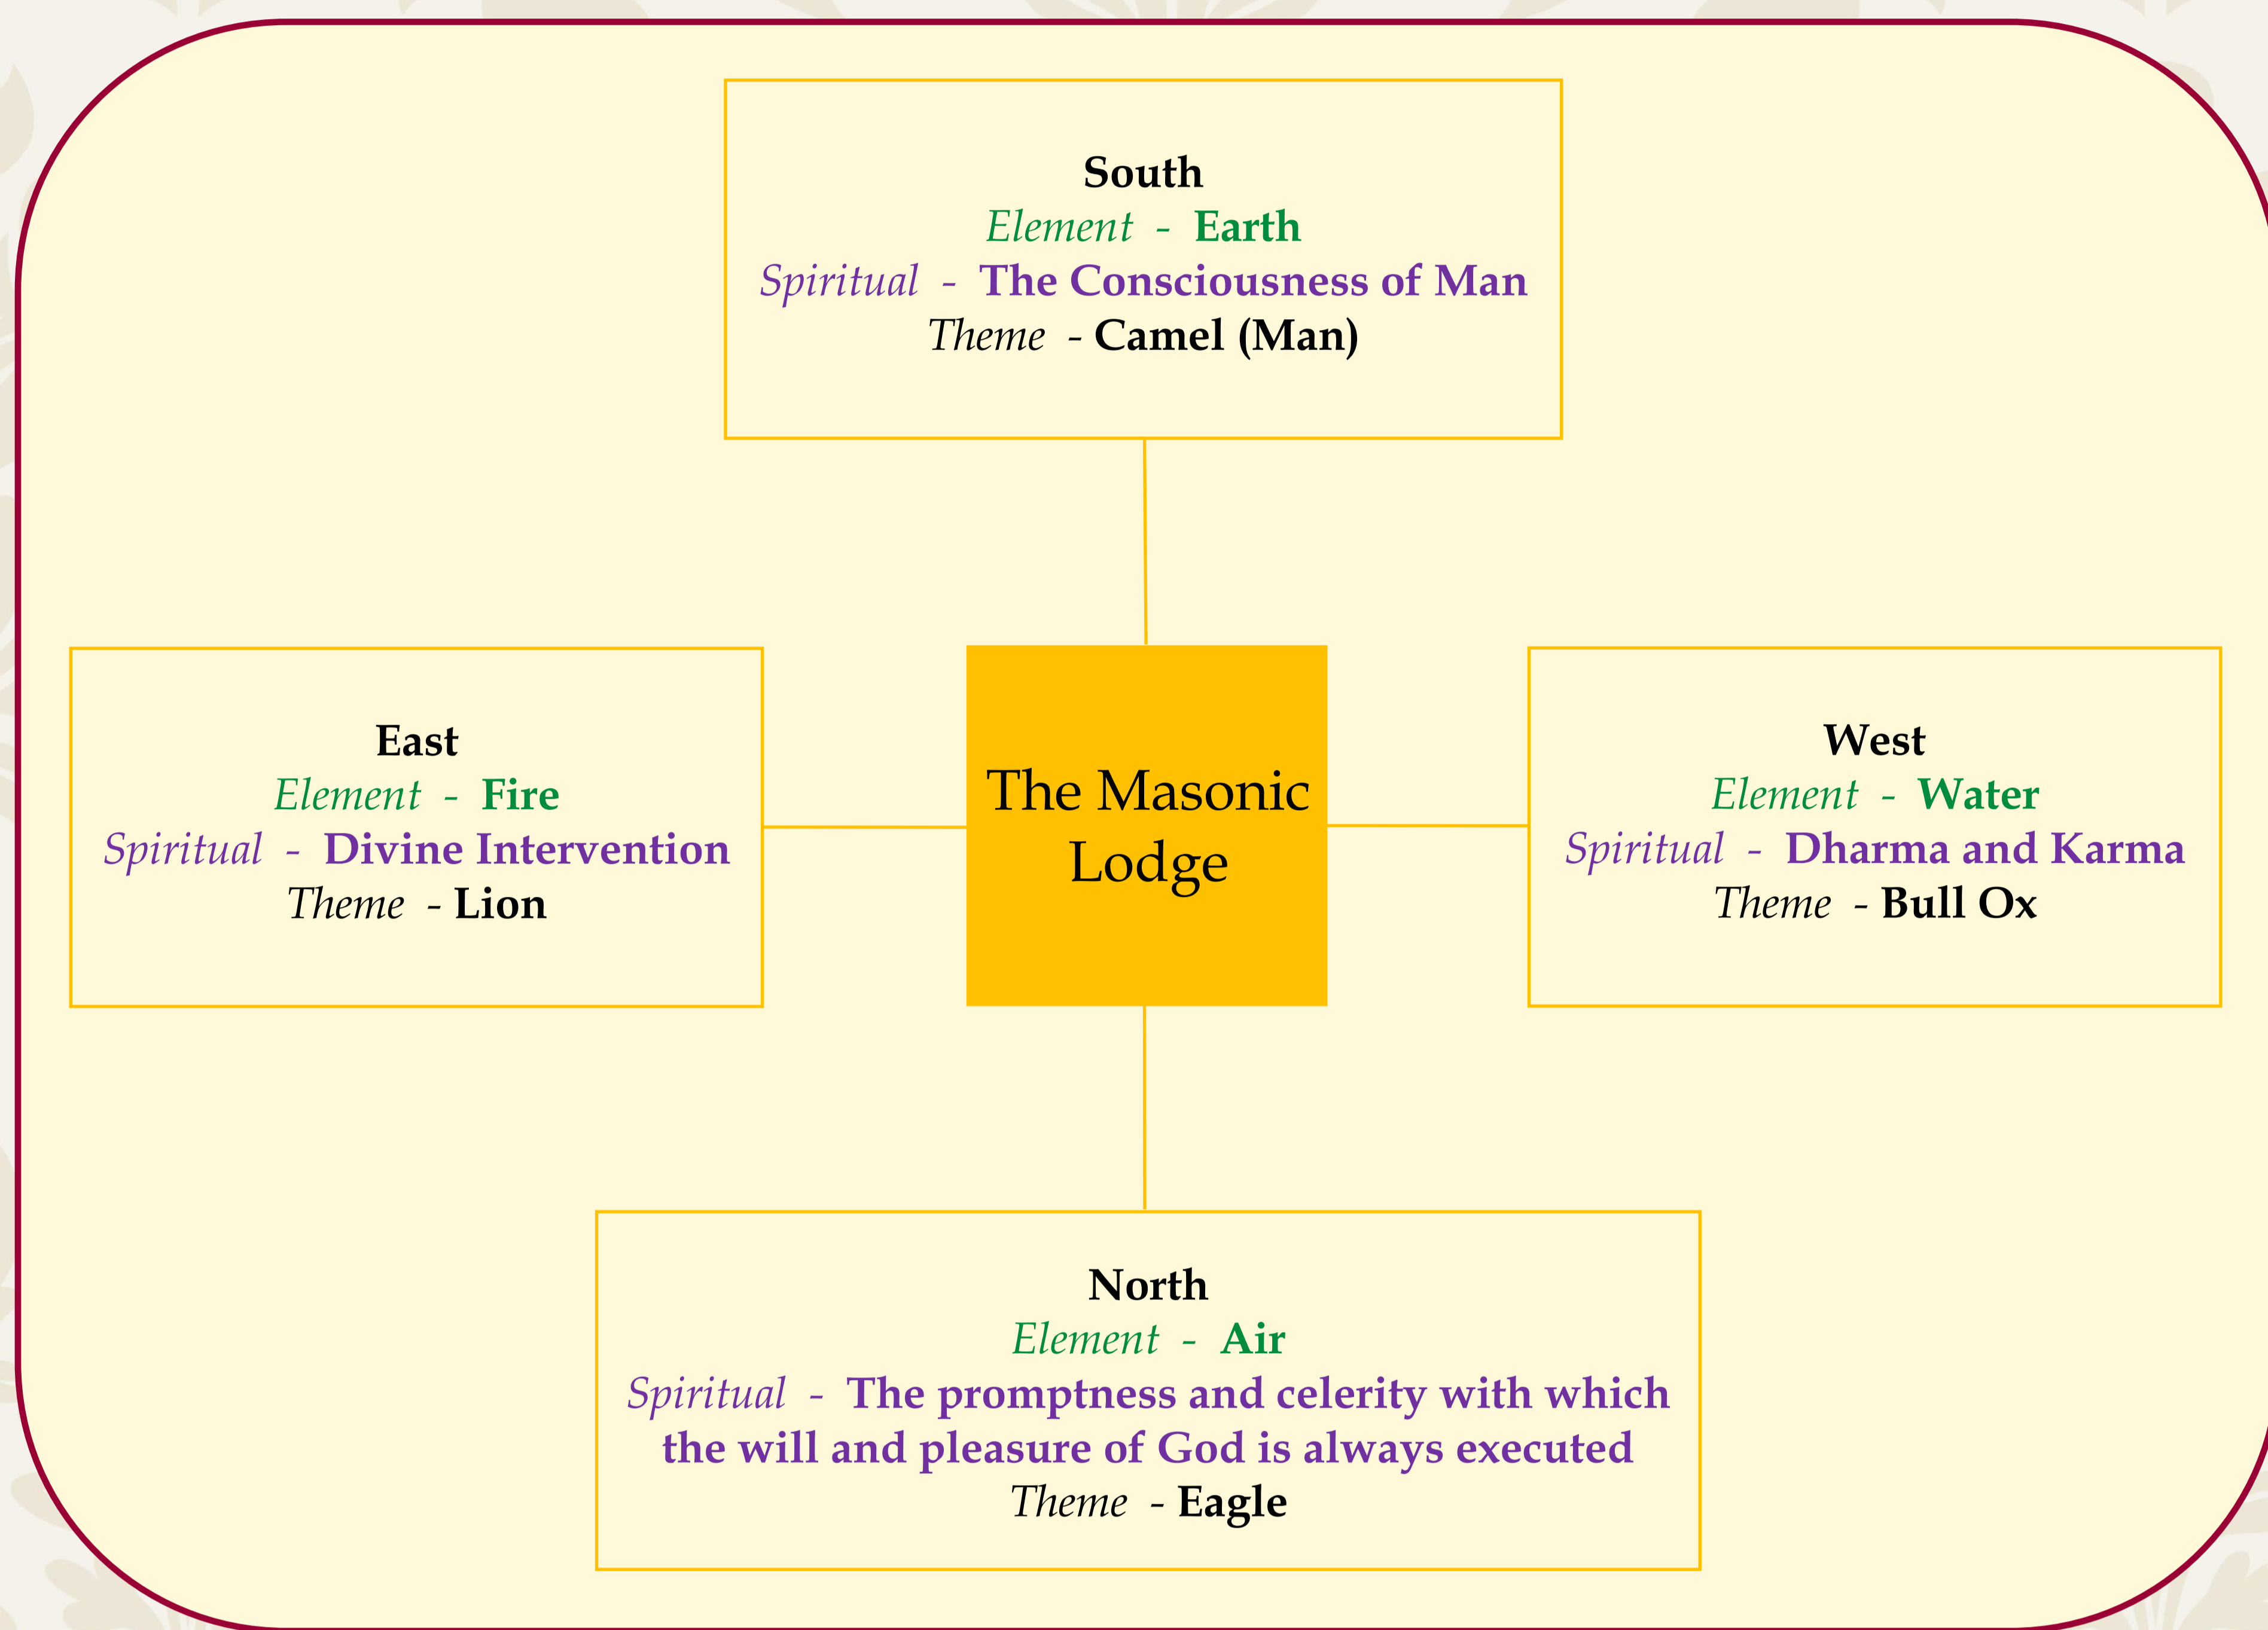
South
Element - Earth
Spiritual - The Consciousness of Man
Theme - Camel (Man)

East
Element - Fire
Spiritual - Divine Intervention
Theme - Lion

The Masonic Lodge

West
Element - Water
Spiritual - Dharma and Karma
Theme - Bull Ox

North
Element - Air
Spiritual - The promptness and celerity with which the will and pleasure of God is always executed
Theme - Eagle